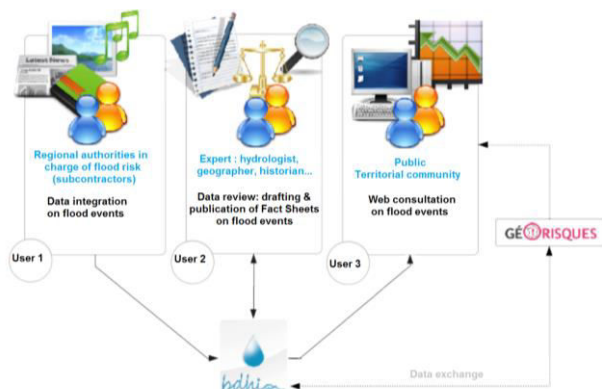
Latest News

Regional authorities in charge of flood risk (subcontractors)

Data integration on flood events

User 1

Expert : hydrologist, geographer, historian...

Data review: drafting & publication of Fact Sheets on flood events

User 2

Public Territorial community

Web consultation on flood events

User 3

GÉORISQUES

Data exchange

bdhi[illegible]